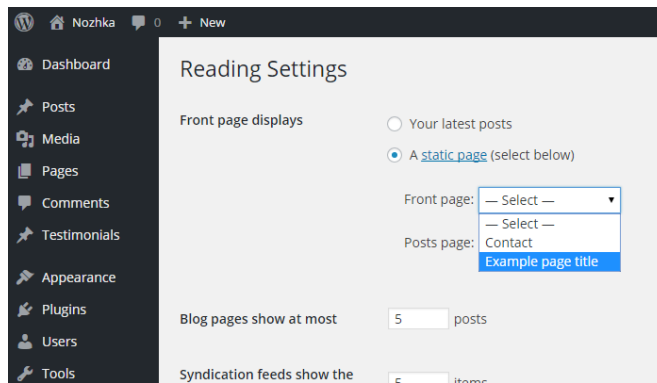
Nozhka 0 + New

Dashboard
Posts
Media
Pages
Comments
Testimonials
Appearance
Plugins
Users
Tools

Reading Settings

Front page displays

Your latest posts

A static page (select below)

Front page: — Select —

— Select —
Contact
Example page title

Posts page:

Blog pages show at most 5 posts

Syndication feeds show the 5 items